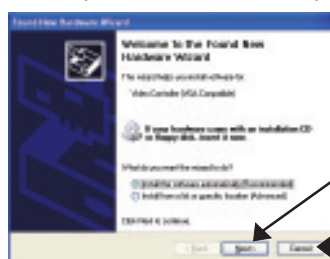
Found New Hardware Wizard

Welcome to the Found New Hardware Wizard

This wizard helps you install software for:

Video Controller (VGA Compatible)

If your hardware came with an installation CD or floppy disk, insert it now.

What do you want the wizard to do?

Install the software automatically (Recommended)

Install from a list or specific location (Advanced)

Click Next to continue.

< Back Next > Cancel